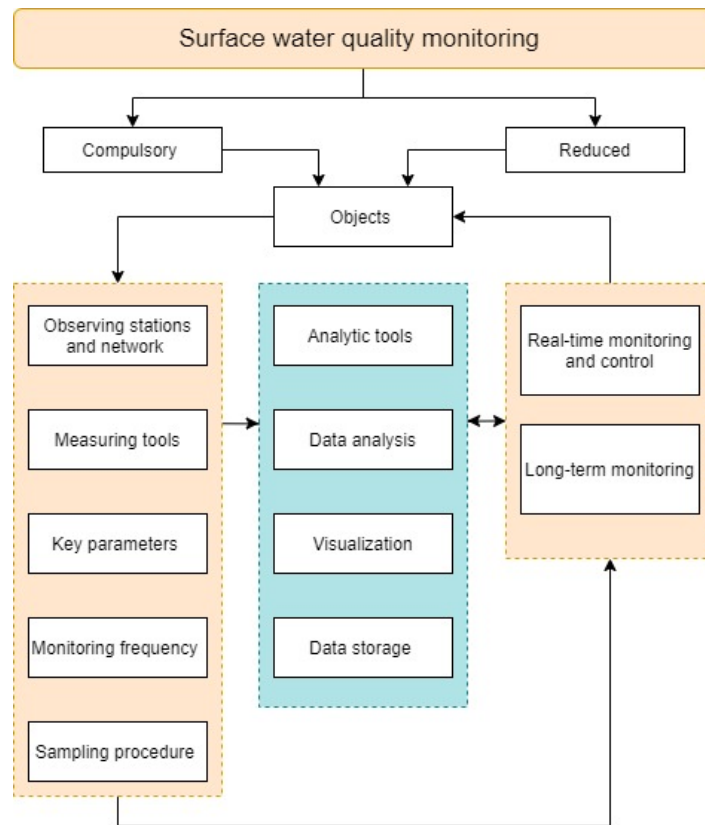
Surface water quality monitoring

Compulsory

Reduced

Objects

Observing stations and network

Measuring tools

Key parameters

Monitoring frequency

Sampling procedure

Analytic tools

Data analysis

Visualization

Data storage

Real-time monitoring and control

Long-term monitoring